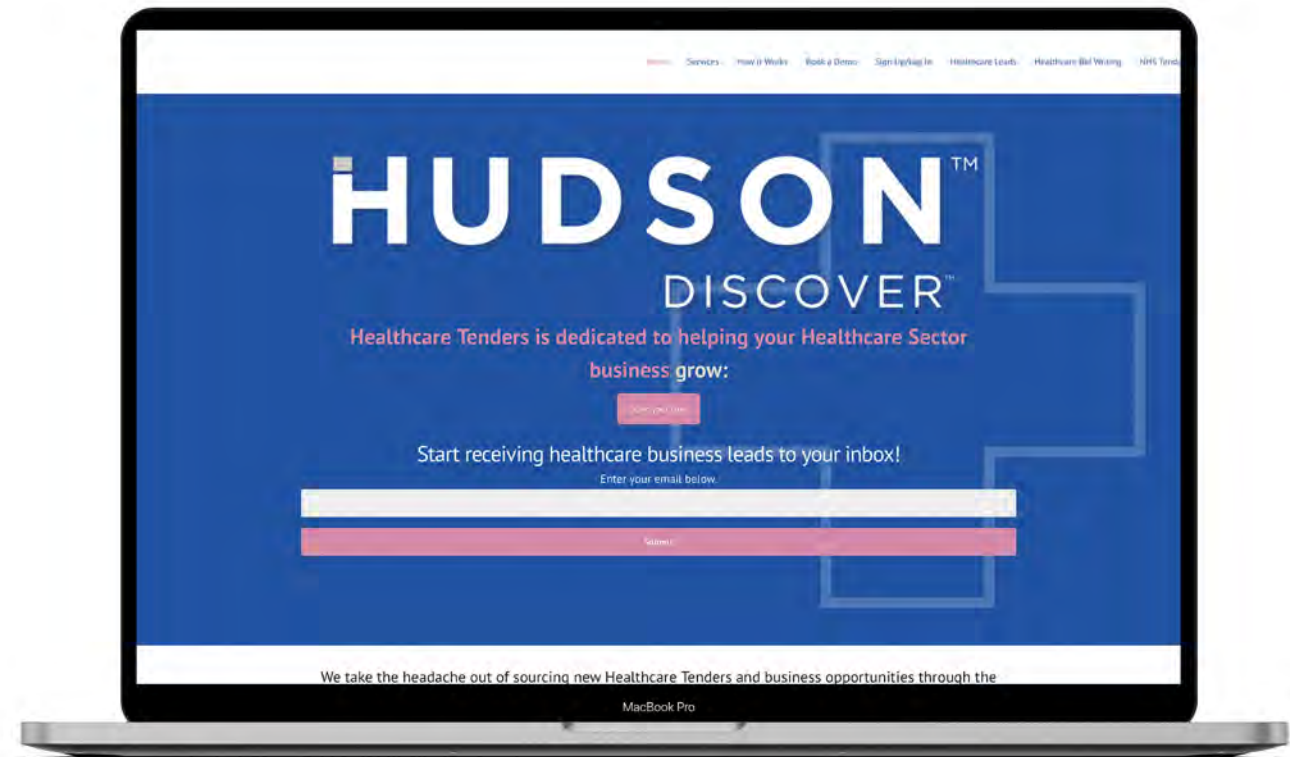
Home Services How it Works Book a Demo Sign Up/Log In Healthcare Leads Healthcare Bid Writing NHS Tend

HUDSON™

DISCOVER™

Healthcare Tenders is dedicated to helping your Healthcare Sector business grow:

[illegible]

Start receiving healthcare business leads to your inbox!

Enter your email below

Submit

We take the headache out of sourcing new Healthcare Tenders and business opportunities through the

MacBook Pro